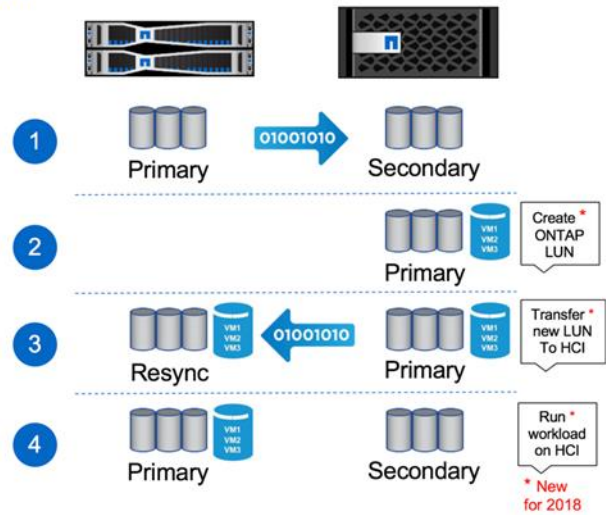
1

Primary

01001010

Secondary

2

VM1
VM2
VM3

Primary

Create *
ONTAP
LUN

3

VM1
VM2
VM3

Resync

01001010

VM1
VM2
VM3

Primary

Transfer *
new LUN
To HCI

4

VM1
VM2
VM3

Primary

Secondary

Run *
workload
on HCI

* New
for 2018